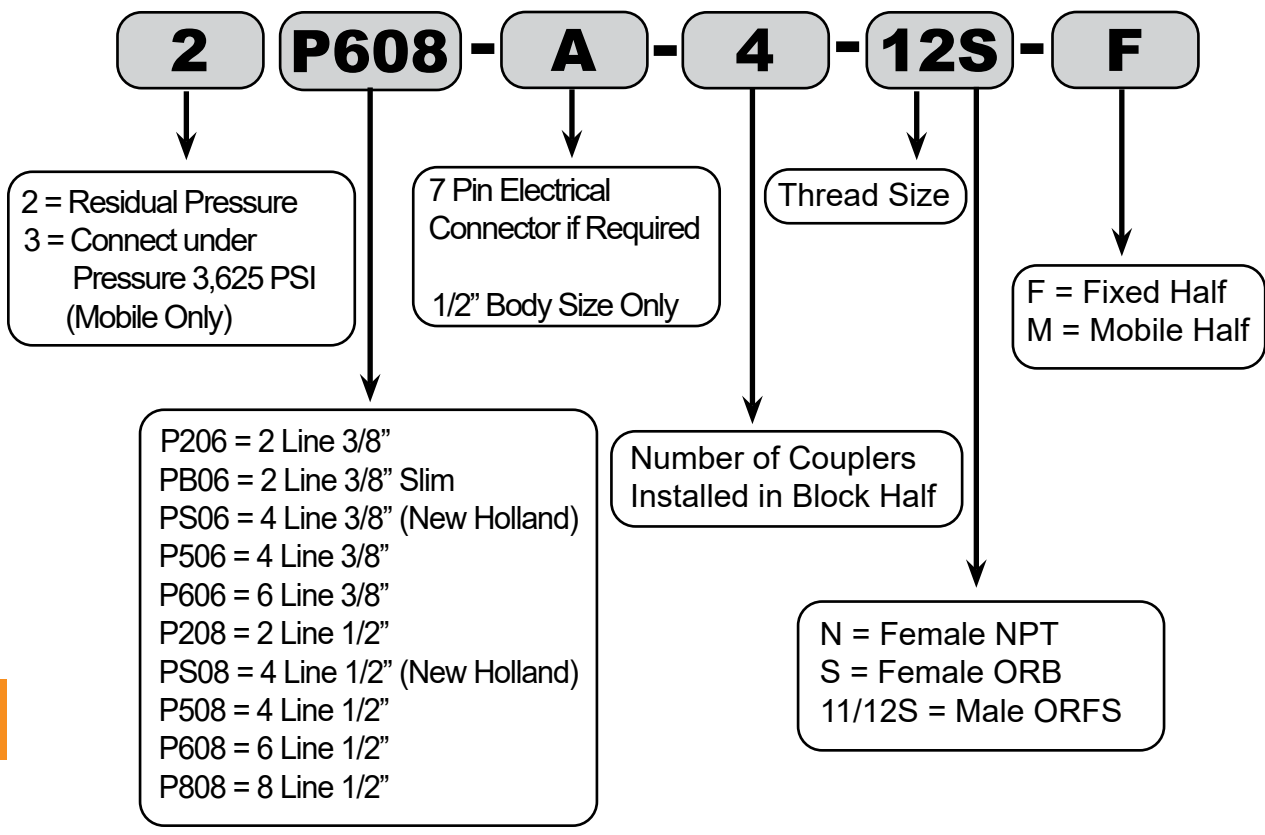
2 P608 - A - 4 - 12S - F

2 = Residual Pressure
3 = Connect under Pressure 3,625 PSI (Mobile Only)

7 Pin Electrical Connector if Required

1/2" Body Size Only

Thread Size

F = Fixed Half
M = Mobile Half

P206 = 2 Line 3/8"
PB06 = 2 Line 3/8" Slim
PS06 = 4 Line 3/8" (New Holland)
P506 = 4 Line 3/8"
P606 = 6 Line 3/8"
P208 = 2 Line 1/2"
PS08 = 4 Line 1/2" (New Holland)
P508 = 4 Line 1/2"
P608 = 6 Line 1/2"
P808 = 8 Line 1/2"

Number of Couplers Installed in Block Half

N = Female NPT
S = Female ORB
11/12S = Male ORFS